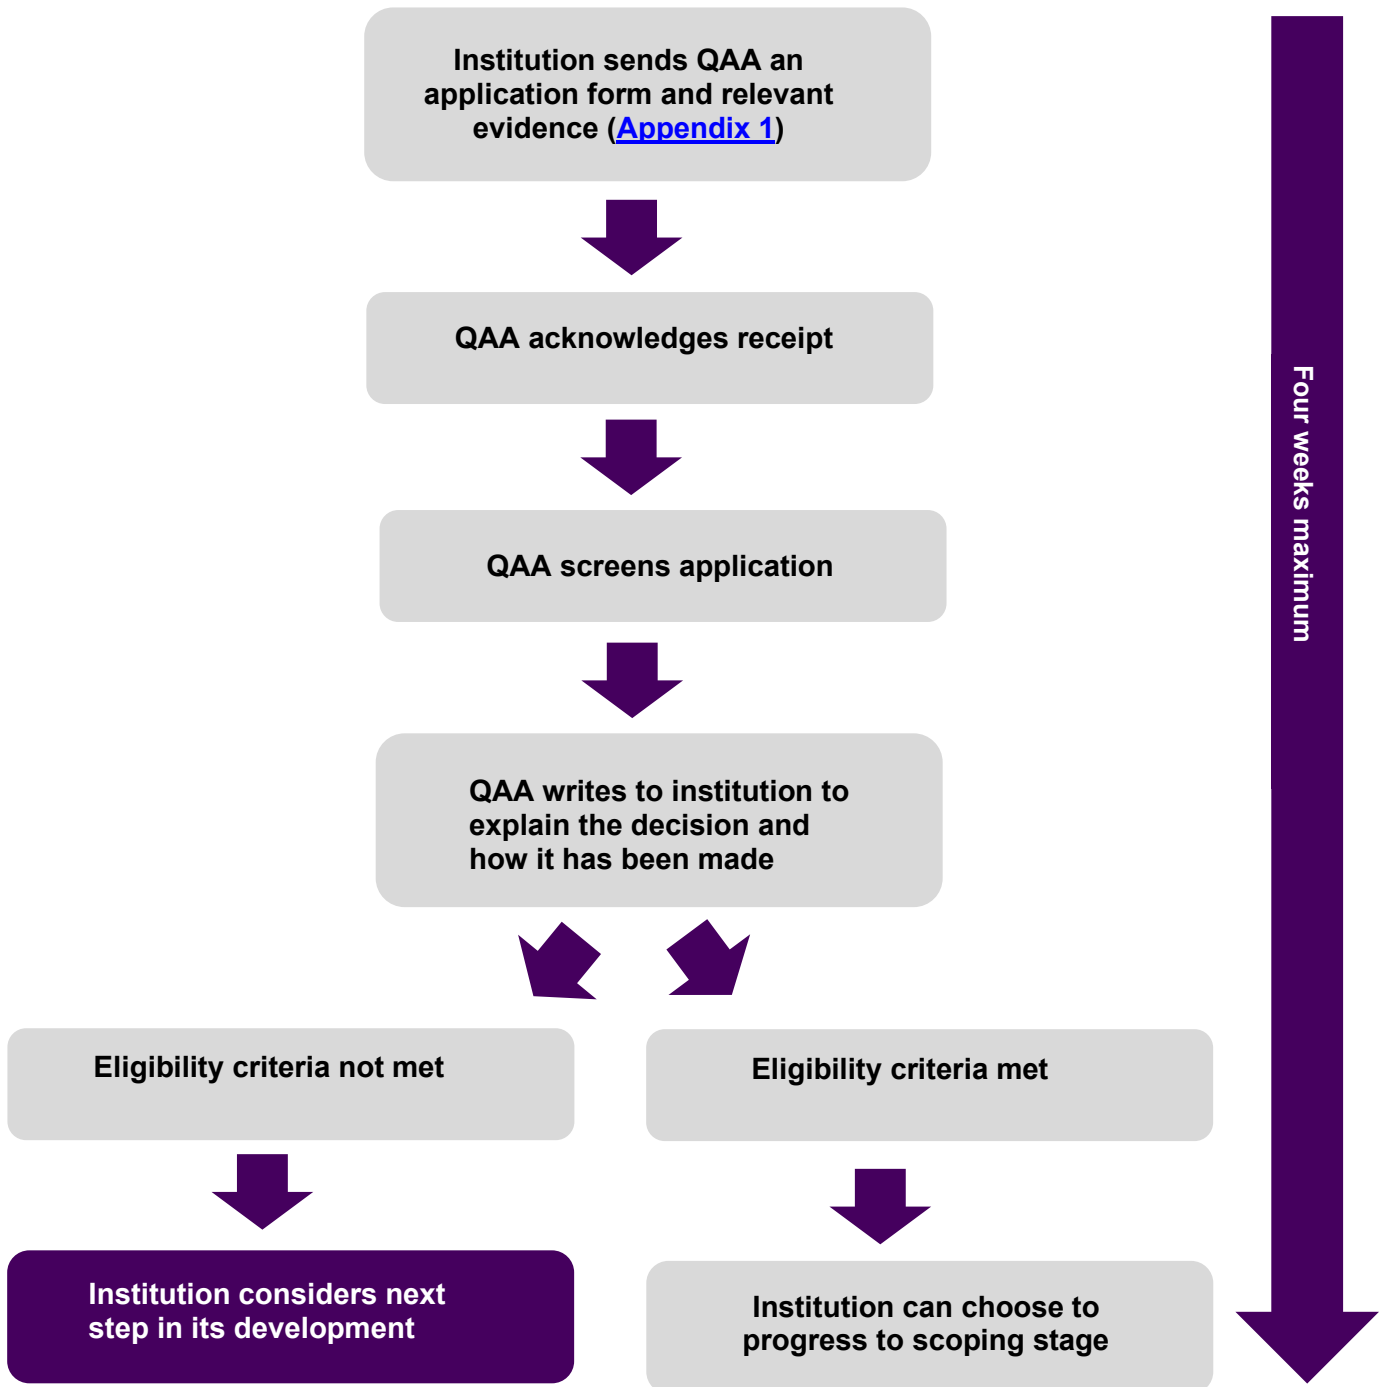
Institution sends QAA an application form and relevant evidence (Appendix 1)

QAA acknowledges receipt

QAA screens application

QAA writes to institution to explain the decision and how it has been made

Eligibility criteria not met

Eligibility criteria met

Institution considers next step in its development

Institution can choose to progress to scoping stage

Four weeks maximum